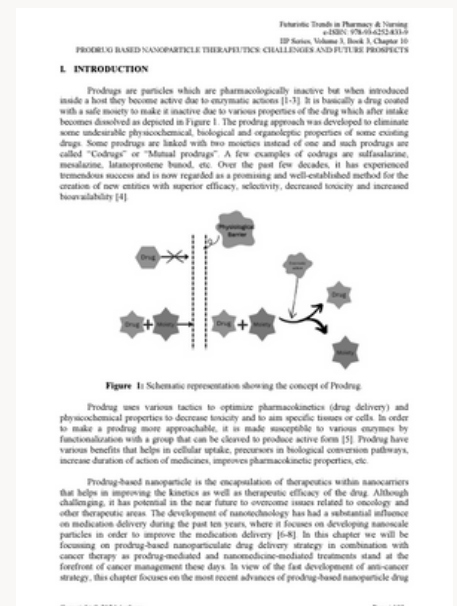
Futuristic Trends in Pharmacy & Nursing
e-ISBN: 978-93-6252-833-9
IIP Series, Volume 3, Book 3, Chapter 10
PRODRUG BASED NANOPARTICLE THERAPEUTICS: CHALLENGES AND FUTURE PROSPECTS

I. INTRODUCTION

Prodrugs are particles which are pharmacologically inactive but when introduced inside a host they become active due to enzymatic actions [1-3]. It is basically a drug coated with a safe moiety to make it inactive due to various properties of the drug which after intake becomes dissolved as depicted in Figure 1. The prodrug approach was developed to eliminate some undesirable physicochemical, biological and organoleptic properties of some existing drugs. Some prodrugs are linked with two moieties instead of one and such prodrugs are called "Codrugs" or "Mutual prodrugs". A few examples of codrugs are sulfasalazine, mesalazine, latanoprostene bunod, etc. Over the past few decades, it has experienced tremendous success and is now regarded as a promising and well-established method for the creation of new entities with superior efficacy, selectivity, decreased toxicity and increased bioavailability [4].

Physiological Barrier

Drug

Drug + Moiety

Drug + Moiety

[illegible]

Drug

Moiety

Figure 1: Schematic representation showing the concept of Prodrug.

Prodrug uses various tactics to optimize pharmacokinetics (drug delivery) and physicochemical properties to decrease toxicity and to aim specific tissues or cells. In order to make a prodrug more approachable, it is made susceptible to various enzymes by functionalization with a group that can be cleaved to produce active form [5]. Prodrug have various benefits that helps in cellular uptake, precursors in biological conversion pathways, increase duration of action of medicines, improves pharmacokinetic properties, etc.

Prodrug-based nanoparticle is the encapsulation of therapeutics within nanocarriers that helps in improving the kinetics as well as therapeutic efficacy of the drug. Although challenging, it has potential in the near future to overcome issues related to oncology and other therapeutic areas. The development of nanotechnology has had a substantial influence on medication delivery during the past ten years, where it focuses on developing nanoscale particles in order to improve the medication delivery [6-8]. In this chapter we will be focussing on prodrug-based nanoparticulate drug delivery strategy in combination with cancer therapy as prodrug-mediated and nanomedicine-mediated treatments stand at the forefront of cancer management these days. In view of the fast development of anti-cancer strategy, this chapter focuses on the most recent advances of prodrug-based nanoparticle drug

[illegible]